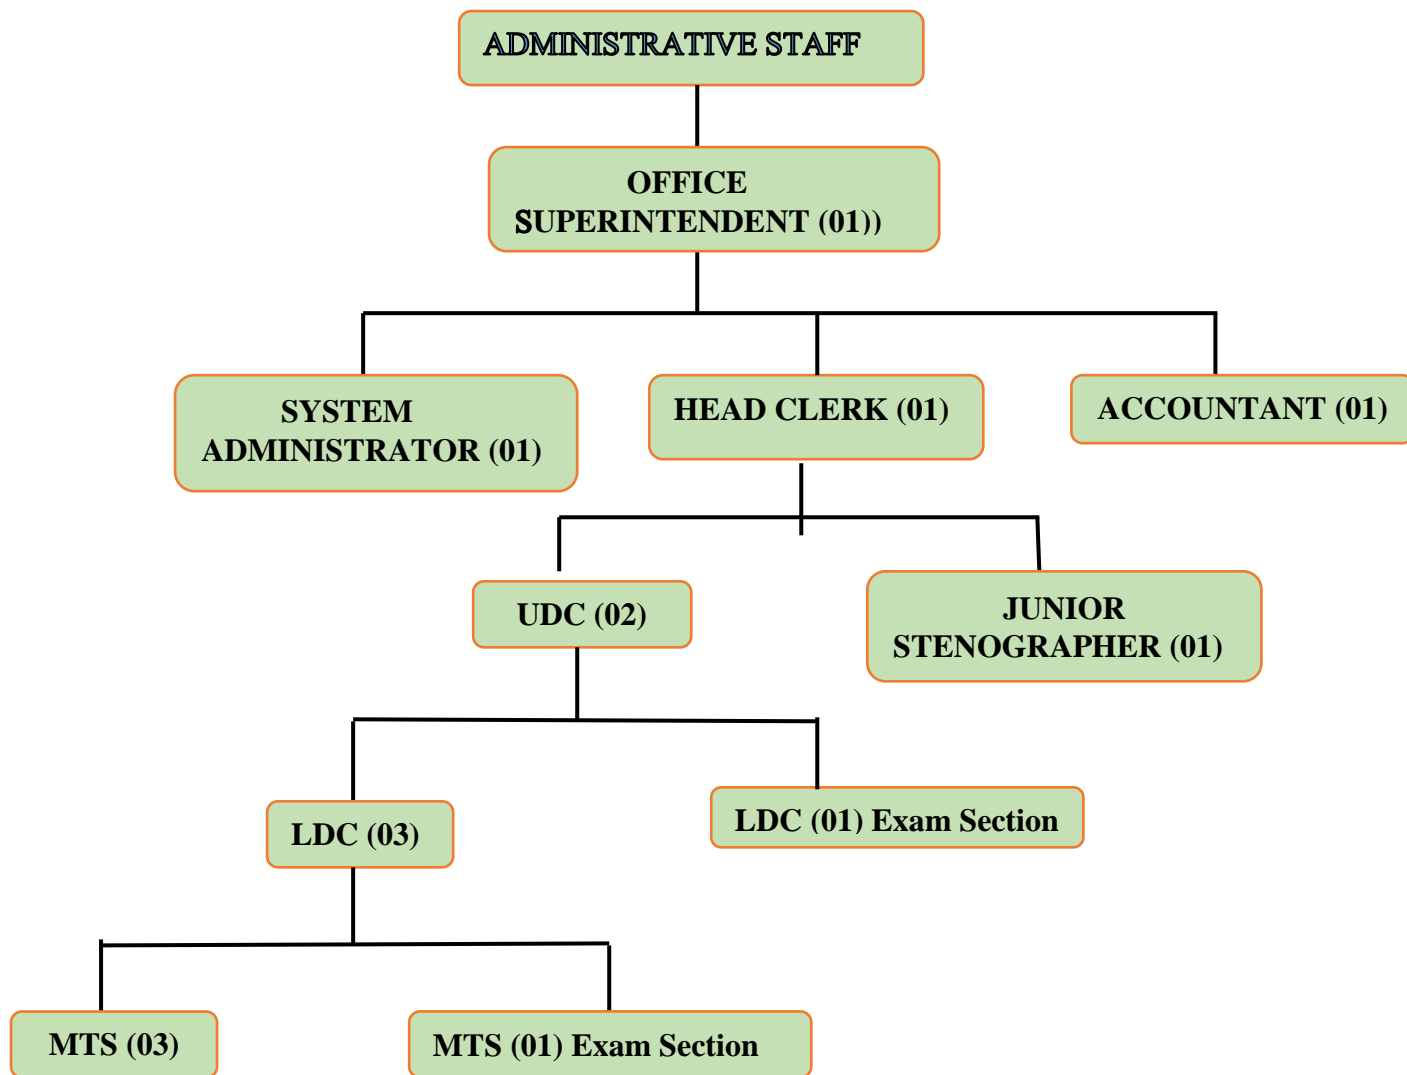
ADMINISTRATIVE STAFF

OFFICE SUPERINTENDENT (01))

SYSTEM ADMINISTRATOR (01)

HEAD CLERK (01)

ACCOUNTANT (01)

UDC (02)

JUNIOR STENOGRAPHER (01)

LDC (03)

LDC (01) Exam Section

MTS (03)

MTS (01) Exam Section